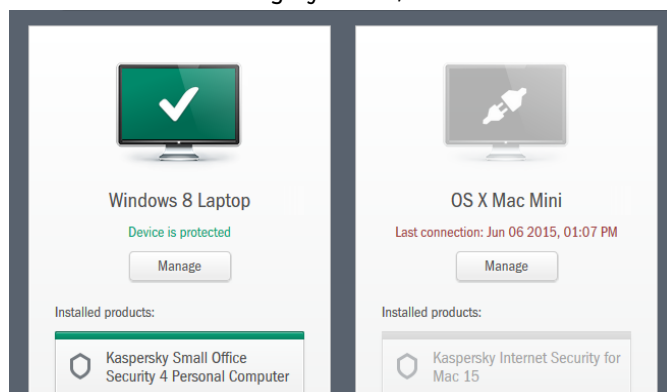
Windows 8 Laptop

Device is protected

Manage

Installed products:

Kaspersky Small Office Security 4 Personal Computer

OS X Mac Mini

Last connection: Jun 06 2015, 01:07 PM

Manage

Installed products:

Kaspersky Internet Security for Mac 15